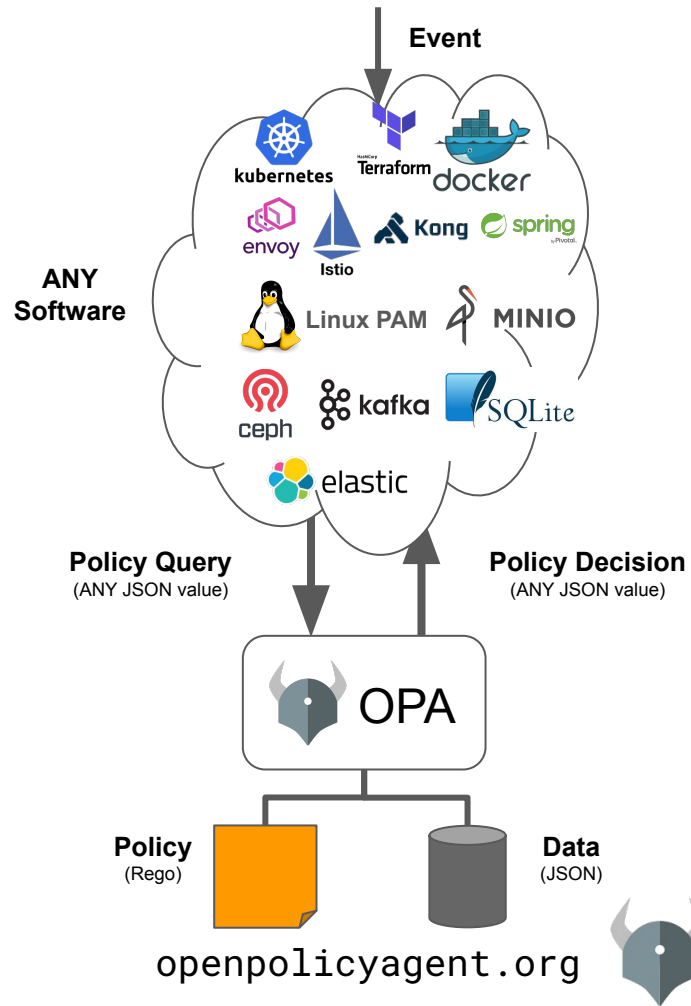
Event

ANY Software

kubernetes
HashiCorp Terraform
docker
envoy
Istio
Kong
spring by Pivotal
Linux PAM
MINIO
ceph
kafka
SQLite
elastic

Policy Query
(ANY JSON value)

Policy Decision
(ANY JSON value)

OPA

Policy
(Rego)

Data
(JSON)

openpolicyagent.org